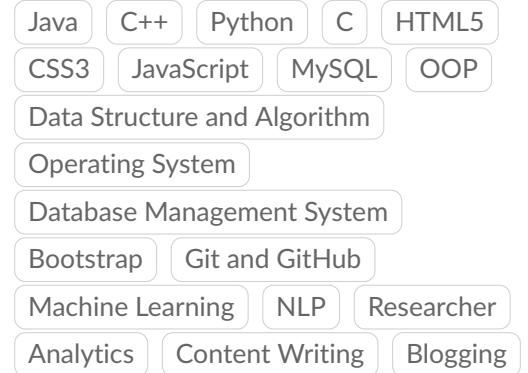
Java C++ Python C HTML5
CSS3 JavaScript MySQL OOP
Data Structure and Algorithm
Operating System
Database Management System
Bootstrap Git and GitHub
Machine Learning NLP Researcher
Analytics Content Writing Blogging